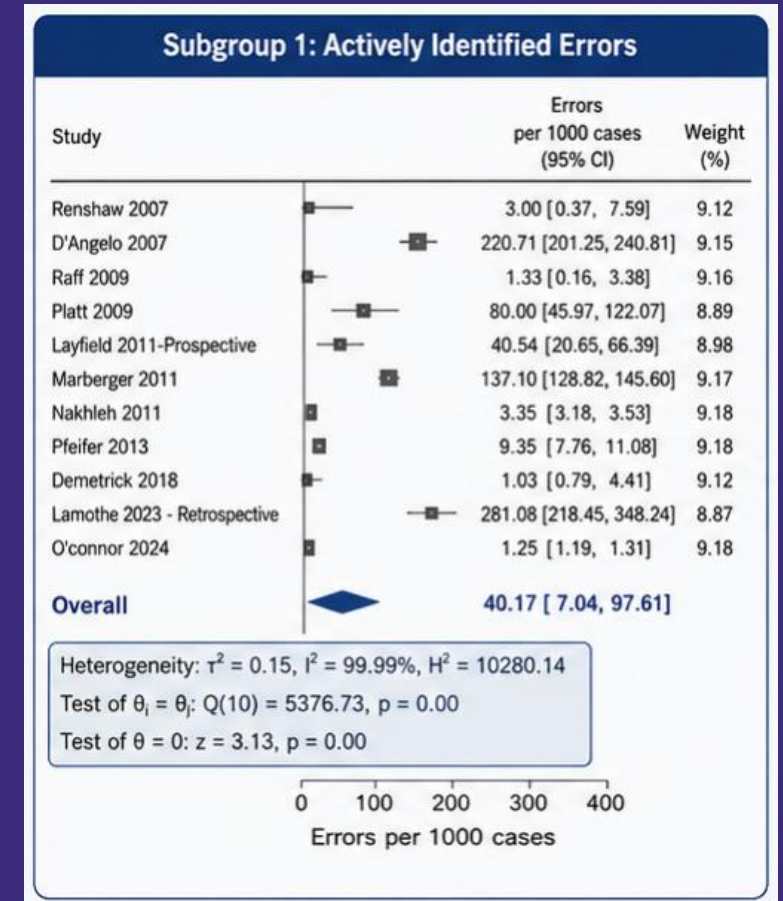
Subgroup 1: Actively Identified Errors

| Study | Errors per 1000 cases (95% CI) | Weight (%) |
|---|---|---|
| Renshaw 2007 | 3.00 [0.37, 7.59] | 9.12 |
| D'Angelo 2007 | 220.71 [201.25, 240.81] | 9.15 |
| Raff 2009 | 1.33 [0.16, 3.38] | 9.16 |
| Platt 2009 | 80.00 [45.97, 122.07] | 8.89 |
| Layfield 2011-Prospective | 40.54 [20.65, 66.39] | 8.98 |
| Marberger 2011 | 137.10 [128.82, 145.60] | 9.17 |
| Nakhleh 2011 | 3.35 [3.18, 3.53] | 9.18 |
| Pfeifer 2013 | 9.35 [7.76, 11.08] | 9.18 |
| Demetrick 2018 | 1.03 [0.79, 4.41] | 9.12 |
| Lamothe 2023 - Retrospective | 281.08 [218.45, 348.24] | 8.87 |
| O'connor 2024 | 1.25 [1.19, 1.31] | 9.18 |
| Overall | 40.17 [ 7.04, 97.61] | |

Heterogeneity: $\tau^2 = 0.15$, $I^2 = 99.99\%$, $H^2 = 10280.14$
Test of $\theta_i = \theta_j$: Q(10) = 5376.73, p = 0.00
Test of $\theta = 0$: z = 3.13, p = 0.00

0 100 200 300 400
Errors per 1000 cases